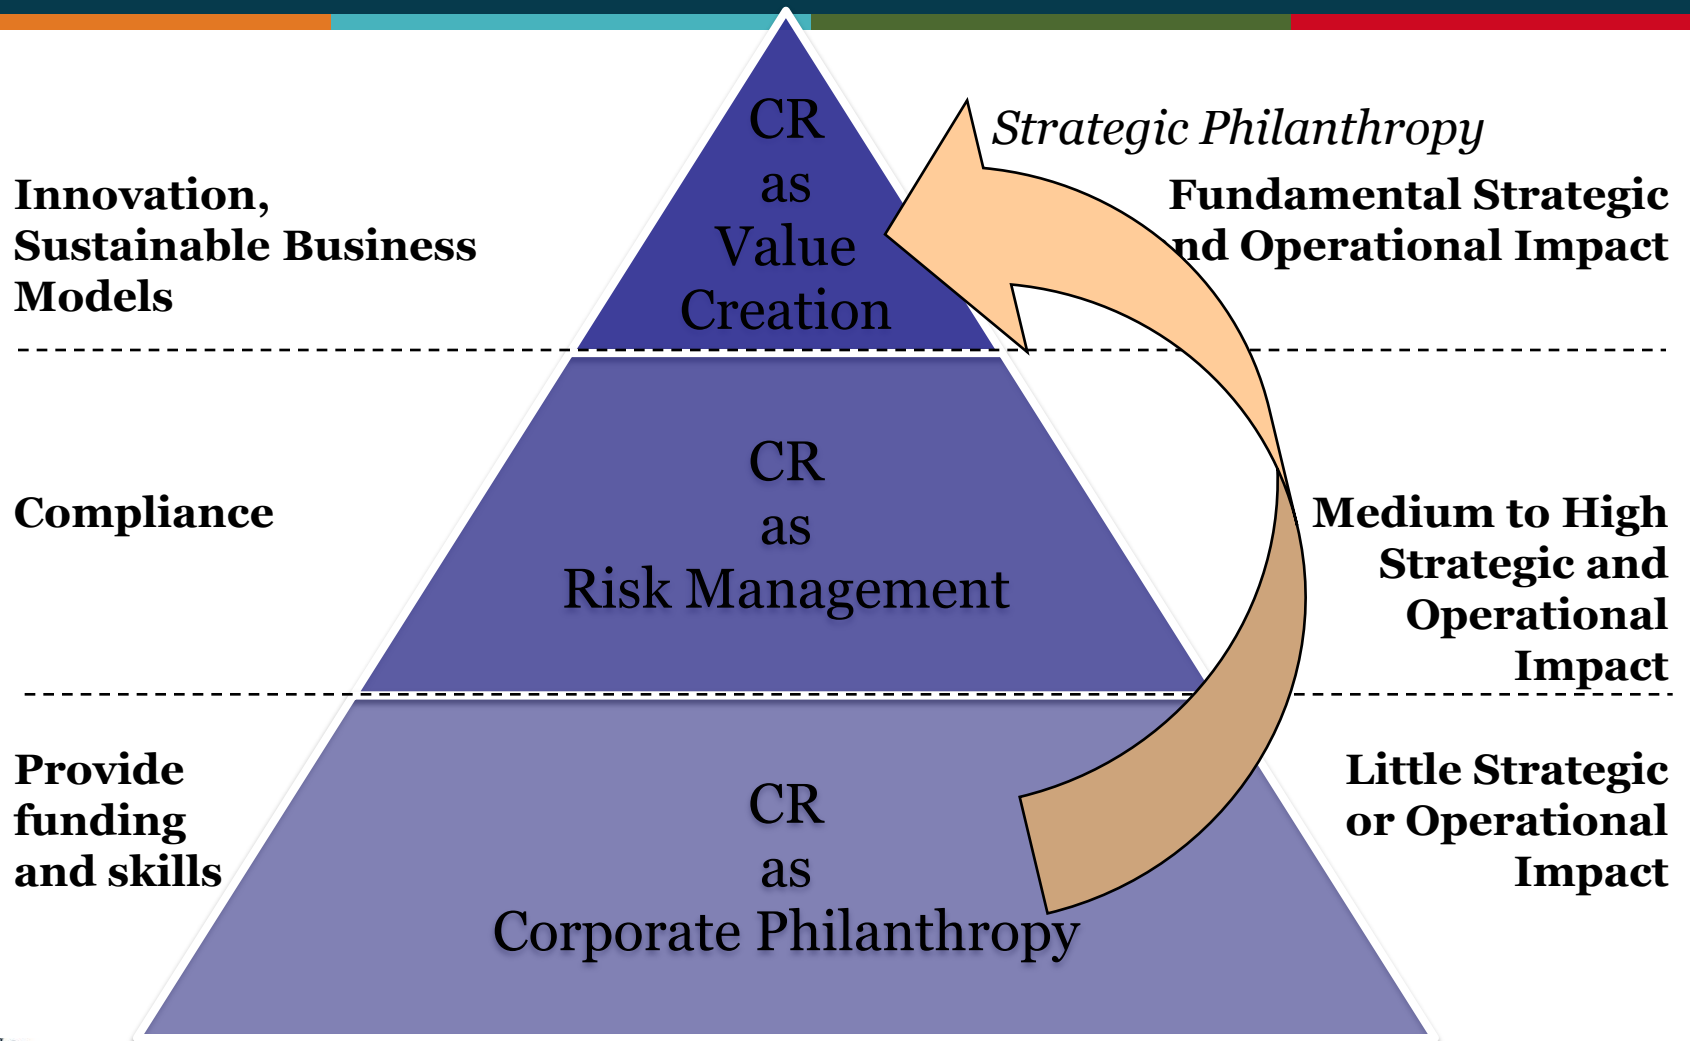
CR
as
Value
Creation

Strategic Philanthropy

Innovation, Sustainable Business Models

Fundamental Strategic nd Operational Impact

CR
as
Risk Management

Compliance

Medium to High Strategic and Operational Impact

Provide funding and skills

CR
as
Corporate Philanthropy

Little Strategic or Operational Impact